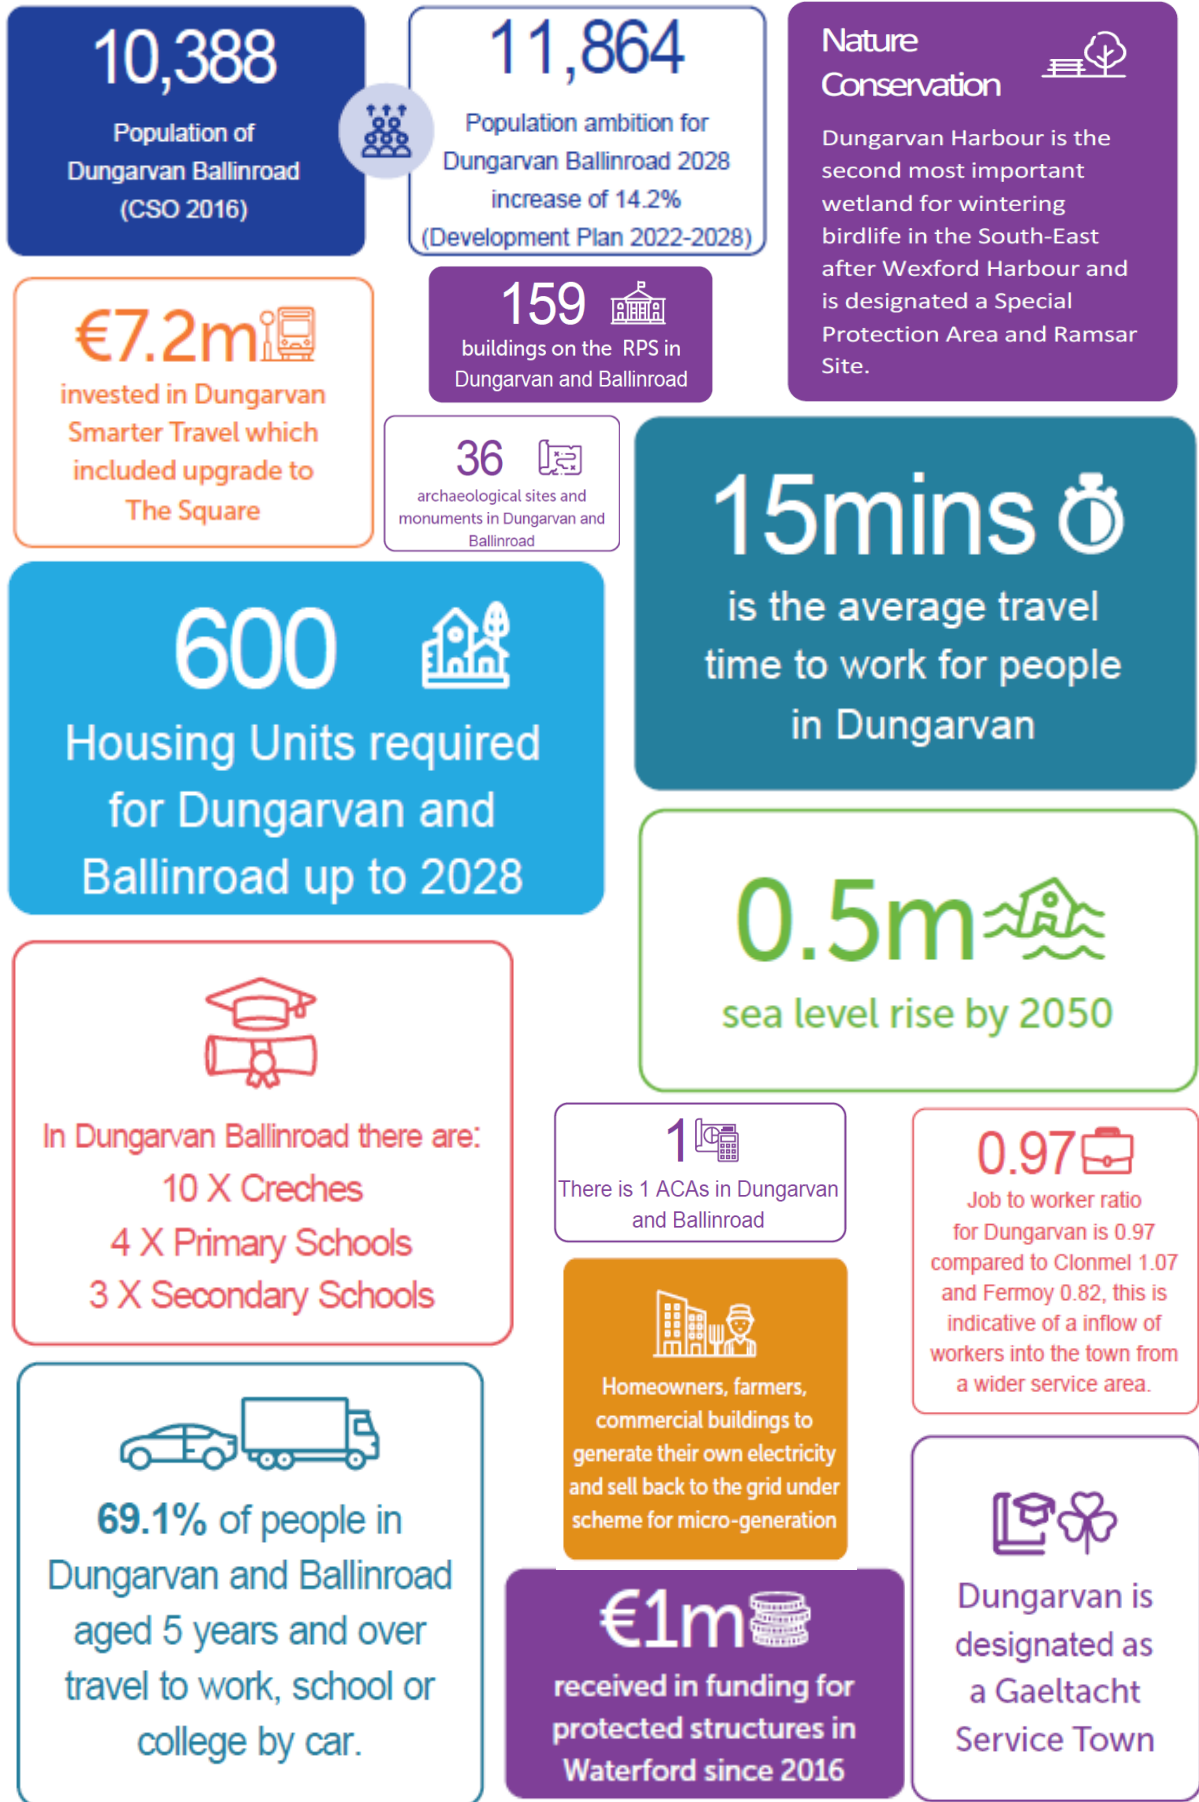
10,388

Population of Dungarvan Ballinroad (CSO 2016)

11,864

Population ambition for Dungarvan Ballinroad 2028 increase of 14.2% (Development Plan 2022-2028)

Nature Conservation

Dungarvan Harbour is the second most important wetland for wintering birdlife in the South-East after Wexford Harbour and is designated a Special Protection Area and Ramsar Site.

€7.2m

invested in Dungarvan Smarter Travel which included upgrade to The Square

159

buildings on the RPS in Dungarvan and Ballinroad

36

archaeological sites and monuments in Dungarvan and Ballinroad

15mins

is the average travel time to work for people in Dungarvan

600

Housing Units required for Dungarvan and Ballinroad up to 2028

0.5m

sea level rise by 2050

In Dungarvan Ballinroad there are:
10 X Creches
4 X Primary Schools
3 X Secondary Schools

1

There is 1 ACAs in Dungarvan and Ballinroad

0.97

Job to worker ratio for Dungarvan is 0.97 compared to Clonmel 1.07 and Fermoy 0.82, this is indicative of a inflow of workers into the town from a wider service area.

Homeowners, farmers, commercial buildings to generate their own electricity and sell back to the grid under scheme for micro-generation

69.1% of people in Dungarvan and Ballinroad aged 5 years and over travel to work, school or college by car.

€1m

received in funding for protected structures in Waterford since 2016

Dungarvan is designated as a Gaeltacht Service Town